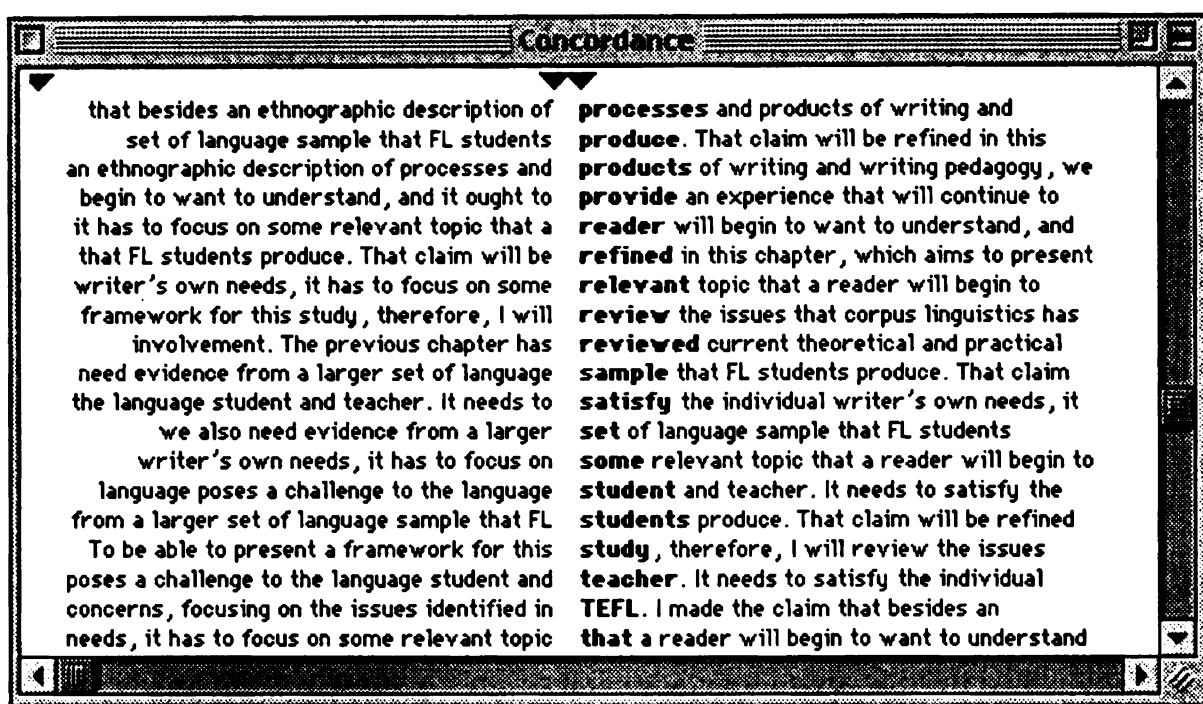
Concordance

that besides an ethnographic description of processes and products of writing and
set of language sample that FL students produce. That claim will be refined in this
an ethnographic description of processes and products of writing and writing pedagogy, we
begin to want to understand, and it ought to provide an experience that will continue to
it has to focus on some relevant topic that a reader will begin to want to understand, and
that FL students produce. That claim will be refined in this chapter, which aims to present
writer's own needs, it has to focus on some relevant topic that a reader will begin to
framework for this study, therefore, I will review the issues that corpus linguistics has
involvement. The previous chapter has reviewed current theoretical and practical
need evidence from a larger set of language sample that FL students produce. That claim
the language student and teacher. It needs to satisfy the individual writer's own needs, it
we also need evidence from a larger set of language sample that FL students
writer's own needs, it has to focus on some relevant topic that a reader will begin to
language poses a challenge to the language student and teacher. It needs to satisfy the
from a larger set of language sample that FL students produce. That claim will be refined
To be able to present a framework for this study, therefore, I will review the issues
poses a challenge to the language student and teacher. It needs to satisfy the individual
concerns, focusing on the issues identified in TEFL. I made the claim that besides an
needs, it has to focus on some relevant topic that a reader will begin to want to understand